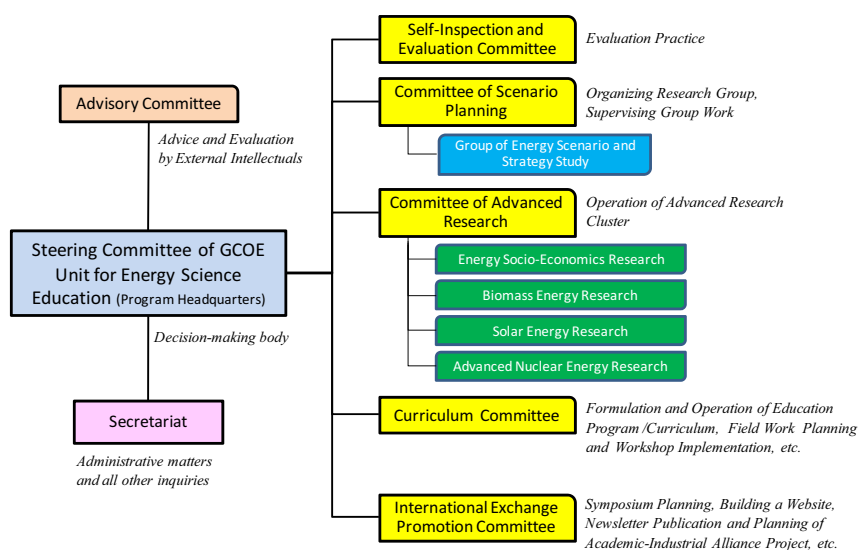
Advisory Committee

Advice and Evaluation by External Intellectuals

Steering Committee of GCOE Unit for Energy Science Education (Program Headquarters)

Decision-making body

Secretariat

Administrative matters and all other inquiries

Self-Inspection and Evaluation Committee

Evaluation Practice

Committee of Scenario Planning

Organizing Research Group, Supervising Group Work

Group of Energy Scenario and Strategy Study

Committee of Advanced Research

Operation of Advanced Research Cluster

Energy Socio-Economics Research

Biomass Energy Research

Solar Energy Research

Advanced Nuclear Energy Research

Curriculum Committee

Formulation and Operation of Education Program /Curriculum, Field Work Planning and Workshop Implementation, etc.

International Exchange Promotion Committee

Symposium Planning, Building a Website, Newsletter Publication and Planning of Academic-Industrial Alliance Project, etc.